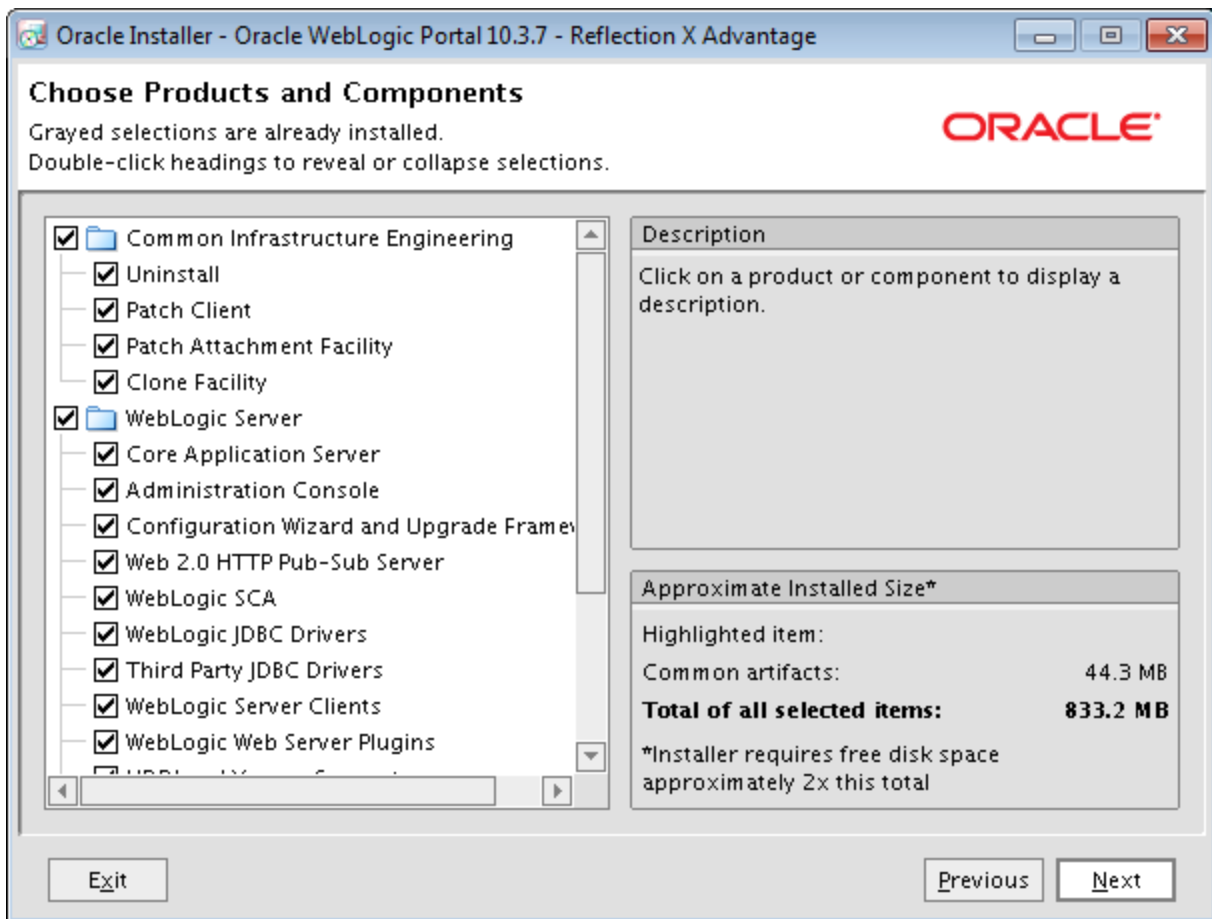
Oracle Installer - Oracle WebLogic Portal 10.3.7 - Reflection X Advantage

Choose Products and Components

Grayed selections are already installed.
Double-click headings to reveal or collapse selections.

ORACLE

Common Infrastructure Engineering
Uninstall
Patch Client
Patch Attachment Facility
Clone Facility
WebLogic Server
Core Application Server
Administration Console
Configuration Wizard and Upgrade Framev
Web 2.0 HTTP Pub-Sub Server
WebLogic SCA
WebLogic JDBC Drivers
Third Party JDBC Drivers
WebLogic Server Clients
WebLogic Web Server Plugins
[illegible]

Description

Click on a product or component to display a description.

Approximate Installed Size*

Highlighted item:

Common artifacts: 44.3 MB

**Total of all selected items: 833.2 MB**

*Installer requires free disk space approximately 2x this total

Exit

Previous

Next